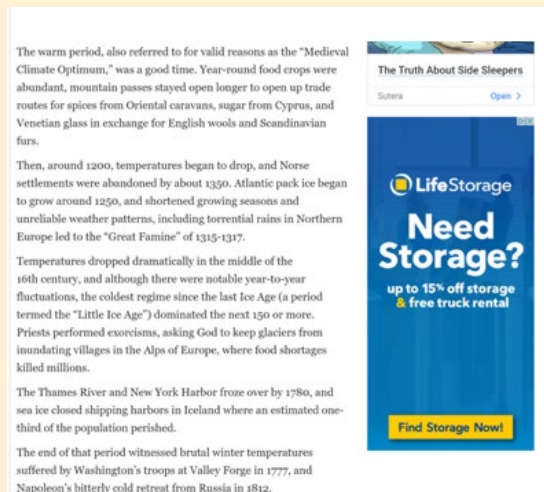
The warm period, also referred to for valid reasons as the "Medieval Climate Optimum," was a good time. Year-round food crops were abundant, mountain passes stayed open longer to open up trade routes for spices from Oriental caravans, sugar from Cyprus, and Venetian glass in exchange for English wools and Scandinavian furs.

Then, around 1200, temperatures began to drop, and Norse settlements were abandoned by about 1350. Atlantic pack ice began to grow around 1250, and shortened growing seasons and unreliable weather patterns, including torrential rains in Northern Europe led to the "Great Famine" of 1315-1317.

Temperatures dropped dramatically in the middle of the 16th century, and although there were notable year-to-year fluctuations, the coldest regime since the last Ice Age (a period termed the "Little Ice Age") dominated the next 150 or more. Priests performed exorcisms, asking God to keep glaciers from inundating villages in the Alps of Europe, where food shortages killed millions.

The Thames River and New York Harbor froze over by 1780, and sea ice closed shipping harbors in Iceland where an estimated one-third of the population perished.

The end of that period witnessed brutal winter temperatures suffered by Washington's troops at Valley Forge in 1777, and Napoleon's bitterly cold retreat from Russia in 1812.

The Truth About Side Sleepers

Sutera

Open >

LifeStorage

Need Storage?

up to 15% off storage & free truck rental

Find Storage Now!